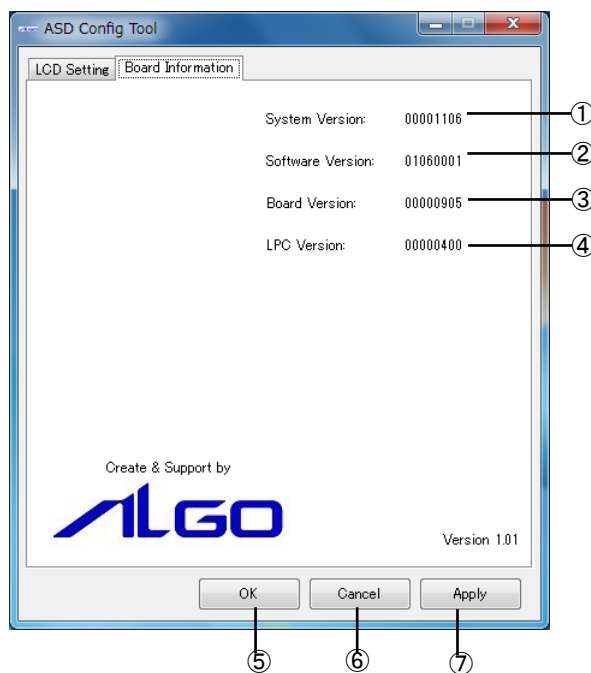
ASD Config Tool

LCD Setting Board Information

System Version: 00001106 ①

Software Version: 01060001 ②

Board Version: 00000905 ③

LPC Version: 00000400 ④

Create & Support by

ALGO

Version 1.01

OK Cancel Apply

⑤ ⑥ ⑦